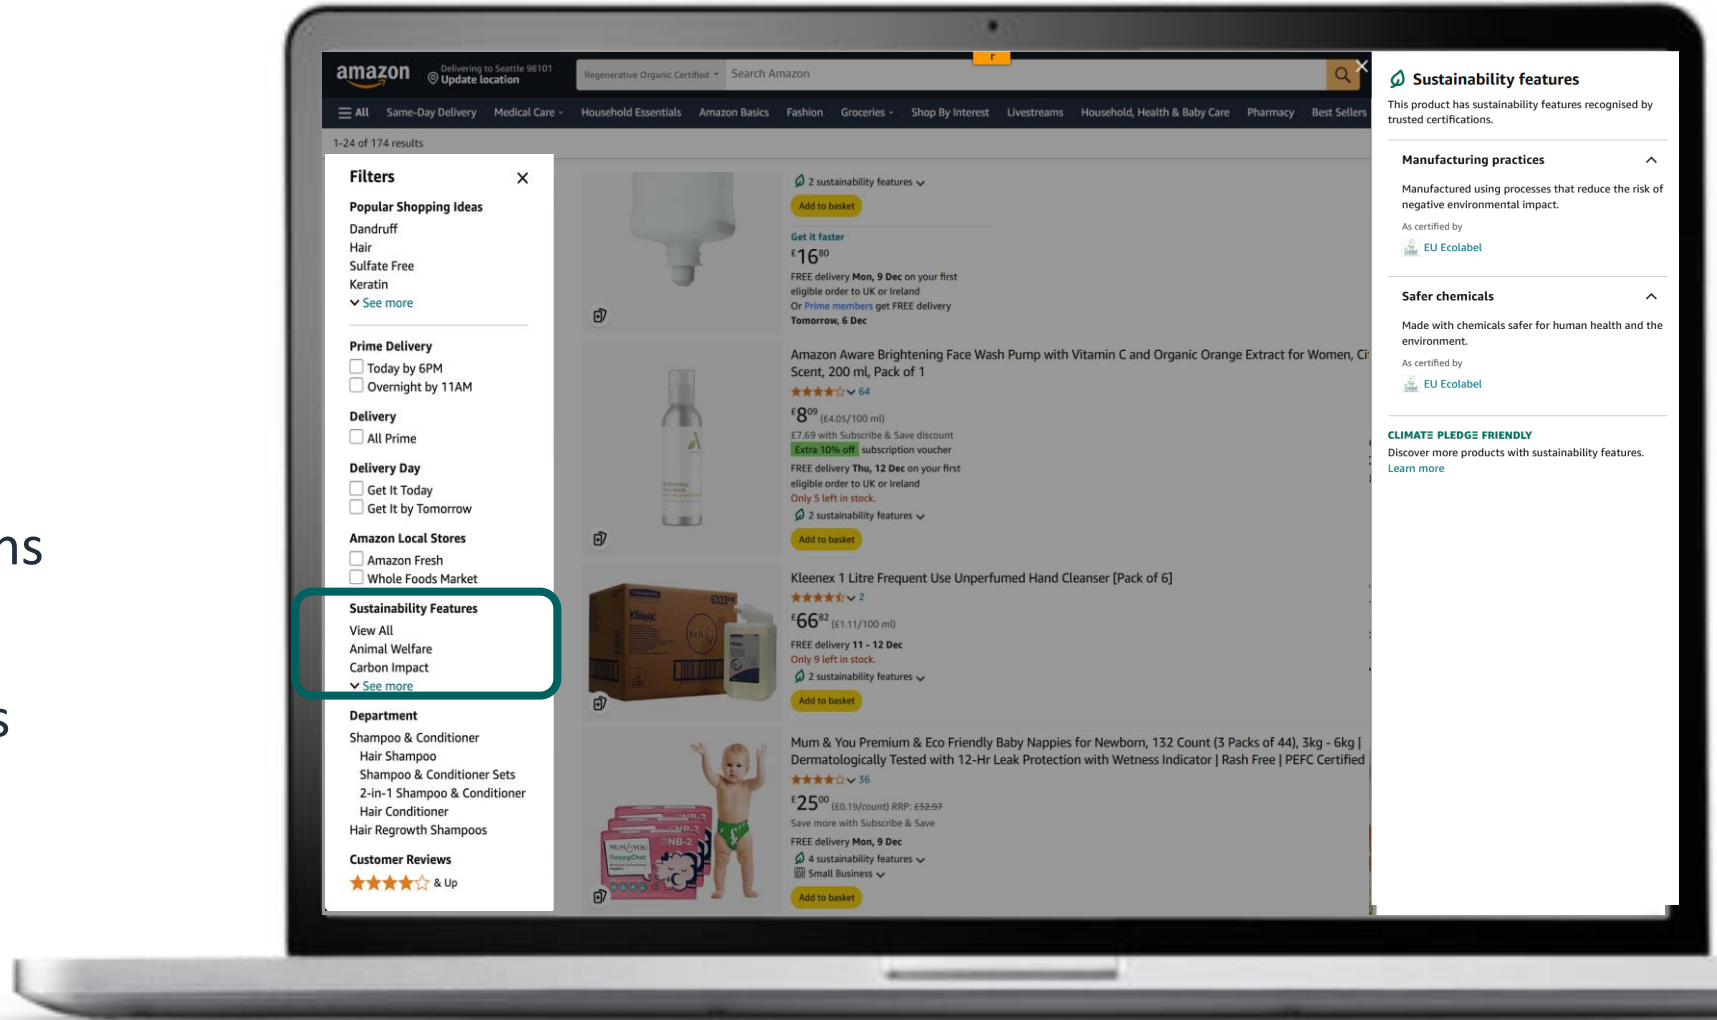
ns

s

amazon Delivering to Seattle 98101 Update location
Regenerative Organic Certified Search Amazon

All Same-Day Delivery Medical Care Household Essentials Amazon Basics Fashion Groceries Shop By Interest Livestreams Household, Health & Baby Care Pharmacy Best Sellers

1-24 of 174 results

Filters

Popular Shopping Ideas
Dandruff
Hair
Sulfate Free
Keratin
See more

Prime Delivery
Today by 6PM
Overnight by 11AM

Delivery
All Prime

Delivery Day
Get It Today
Get It by Tomorrow

Amazon Local Stores
Amazon Fresh
Whole Foods Market

Sustainability Features
View All
Animal Welfare
Carbon Impact
See more

Department
Shampoo & Conditioner
Hair Shampoo
Shampoo & Conditioner Sets
2-in-1 Shampoo & Conditioner
Hair Conditioner
Hair Regrowth Shampoos

Customer Reviews
& Up

2 sustainability features
Add to basket
Get it faster
£16$^{80}$
FREE delivery Mon, 9 Dec on your first eligible order to UK or Ireland
Or Prime members get FREE delivery Tomorrow, 6 Dec

Amazon Aware Brightening Face Wash Pump with Vitamin C and Organic Orange Extract for Women, Ci Scent, 200 ml, Pack of 1
64
£8$^{09}$ (£4.05/100 ml)
£7.69 with Subscribe & Save discount
Extra 10% off subscription voucher
FREE delivery Thu, 12 Dec on your first eligible order to UK or Ireland
Only 5 left in stock.
2 sustainability features
Add to basket

Kleenex 1 Litre Frequent Use Unperfumed Hand Cleanser [Pack of 6]
2
£66$^{82}$ (£1.11/100 ml)
FREE delivery 11 - 12 Dec
Only 9 left in stock.
2 sustainability features
Add to basket

Mum & You Premium & Eco Friendly Baby Nappies for Newborn, 132 Count (3 Packs of 44), 3kg - 6kg | Dermatologically Tested with 12-Hr Leak Protection with Wetness Indicator | Rash Free | PEFC Certified
36
£25$^{00}$ (£0.19/count) RRP: £32.97
Save more with Subscribe & Save
FREE delivery Mon, 9 Dec
4 sustainability features
Small Business
Add to basket

Sustainability features
This product has sustainability features recognised by trusted certifications.

Manufacturing practices
Manufactured using processes that reduce the risk of negative environmental impact.
As certified by
EU Ecolabel

Safer chemicals
Made with chemicals safer for human health and the environment.
As certified by
EU Ecolabel

CLIMATE PLEDGE FRIENDLY
Discover more products with sustainability features.
Learn more